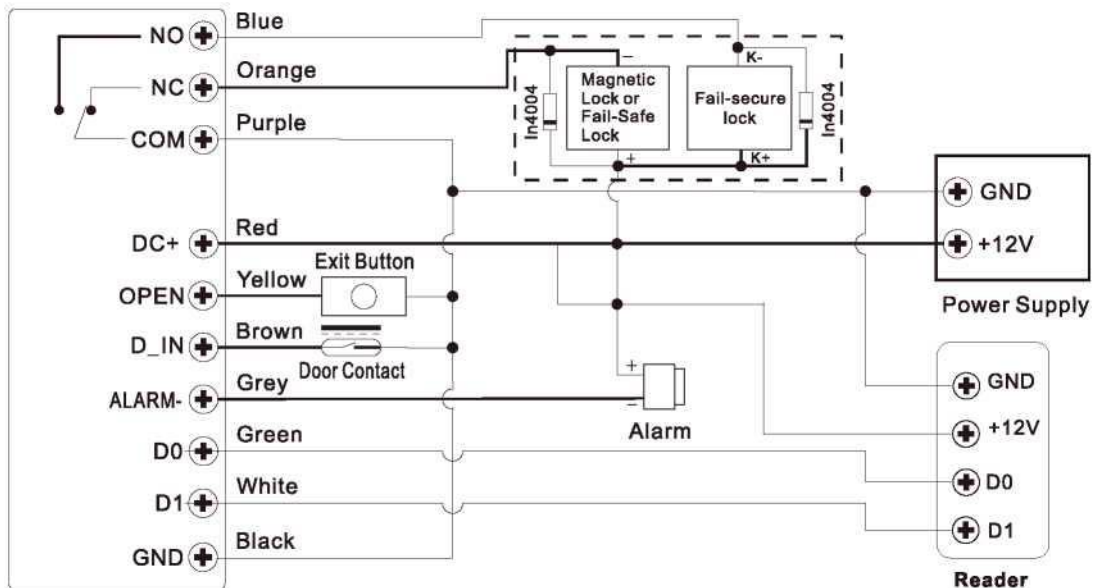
NO
NC
COM
DC+
OPEN
D_IN
ALARM-
D0
D1
GND

Blue
Orange
Purple
Red
Yellow
Brown
Grey
Green
White
Black

Exit Button
Door Contact

In4004
−
Magnetic Lock or Fail-Safe Lock
+
K-
Fail-secure lock
K+
In4004

+
−
Alarm

GND
+12V
Power Supply

GND
+12V
D0
D1
Reader